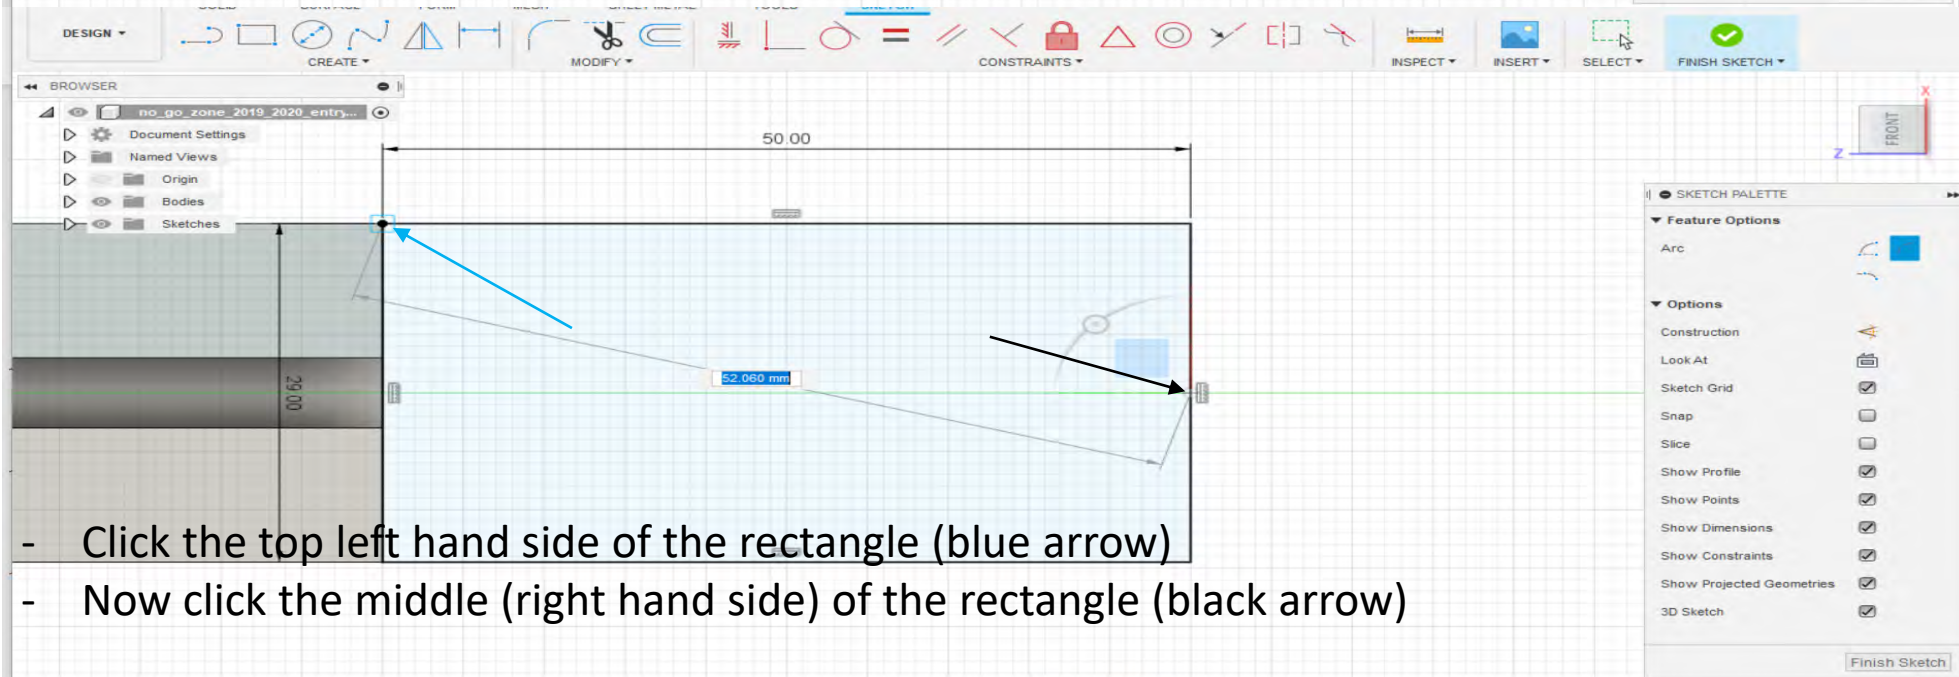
DESIGN ▾

CREATE ▾

MODIFY ▾

CONSTRAINTS ▾

INSPECT ▾

INSERT ▾

SELECT ▾

FINISH SKETCH ▾

BROWSER

no_go_zone_2019_2020_entry...

Document Settings

Named Views

Origin

Bodies

Sketches

50.00

29.00

52.060 mm

FRONT

Z

X

SKETCH PALETTE

Feature Options

Arc

Options

Construction

Look At

Sketch Grid

Snap

Slice

Show Profile

Show Points

Show Dimensions

Show Constraints

Show Projected Geometries

3D Sketch

Finish Sketch

- Click the top left hand side of the rectangle (blue arrow)

- Now click the middle (right hand side) of the rectangle (black arrow)